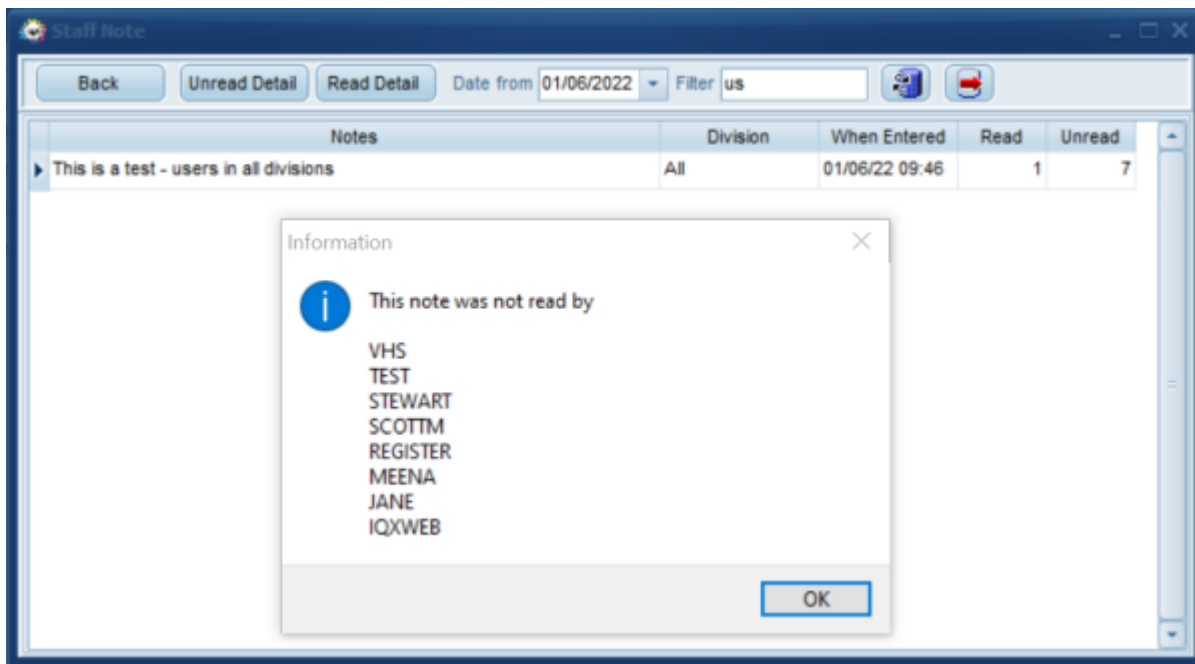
Staff Note

Back | Unread Detail | Read Detail | Date from 01/06/2022 | Filter us

| Notes | Division | When Entered | Read | Unread |
|---|---|---|---|---|
| This is a test - users in all divisions | All | 01/06/22 09:46 | 1 | 7 |

Information

This note was not read by

VHS
TEST
STEWART
SCOTTM
REGISTER
MEENA
JANE
IQXWEB

OK